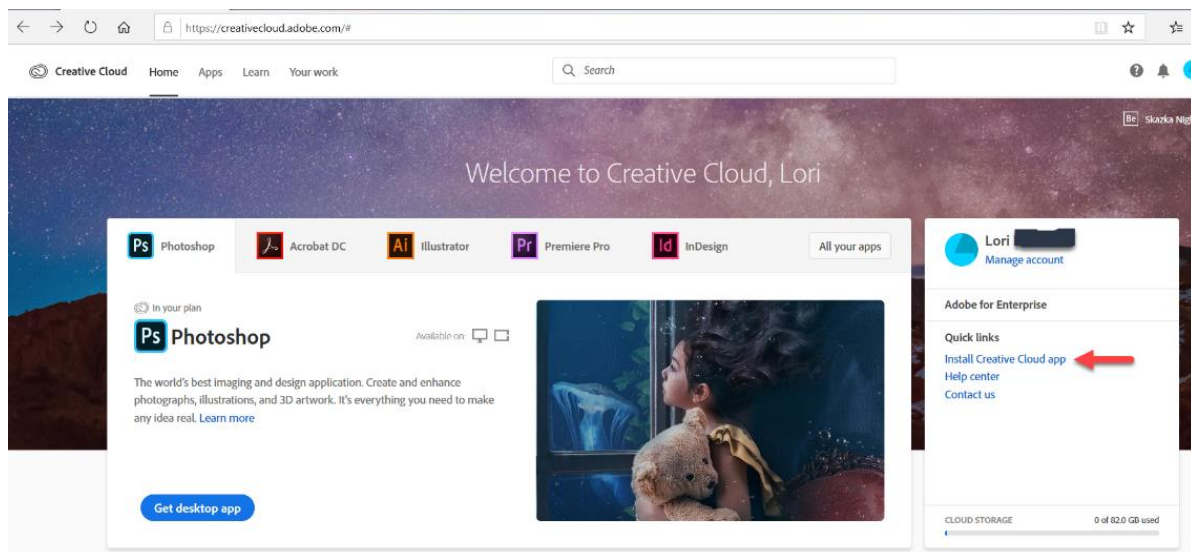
https://creativecloud.adobe.com/#

Creative Cloud Home Apps Learn Your work

Search

Be Skazka Nig

Welcome to Creative Cloud, Lori

Ps Photoshop
Acrobat DC
Ai Illustrator
Pr Premiere Pro
Id InDesign
All your apps

In your plan

Ps Photoshop

Available on

The world's best imaging and design application. Create and enhance photographs, illustrations, and 3D artwork. It's everything you need to make any idea real. Learn more

Get desktop app

Lori
Manage account

Adobe for Enterprise

Quick links
Install Creative Cloud app
Help center
Contact us

CLOUD STORAGE
0 of 82.0 GB used